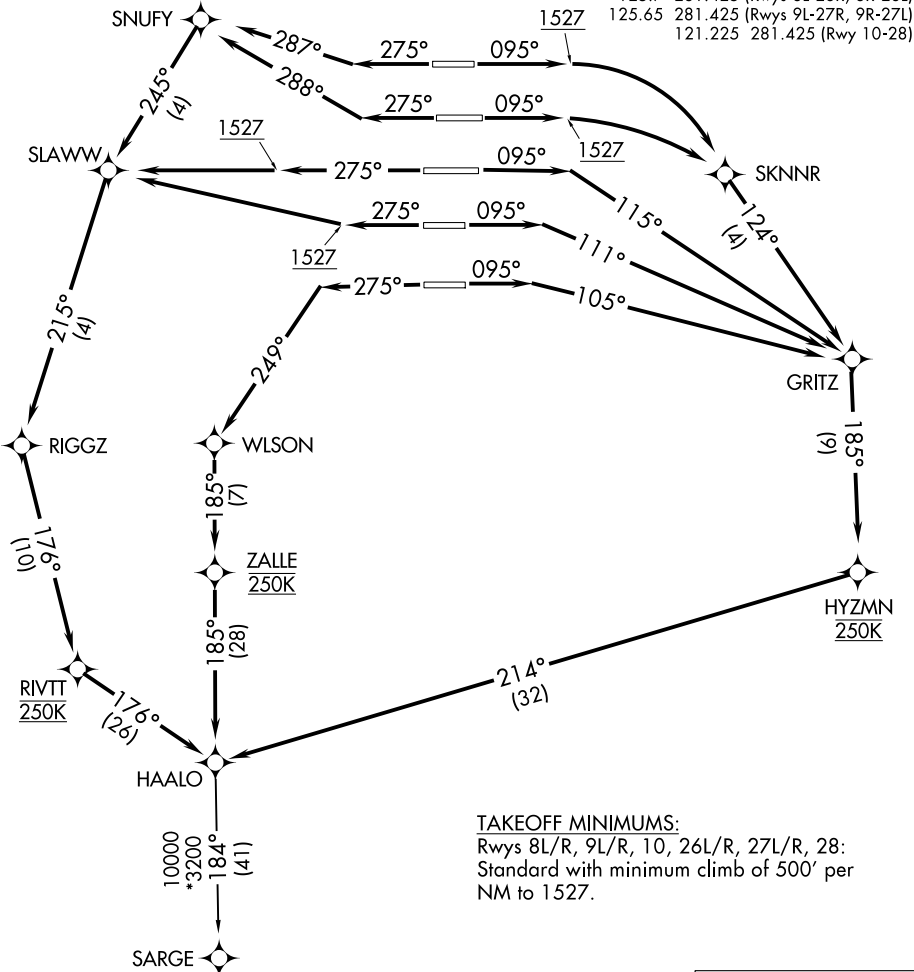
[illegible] 281.425 (Rwys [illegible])
125.65 281.425 (Rwys 9L-27R, 9R-27L)
121.225 281.425 (Rwy 10-28)

SNUFY
287°
275°
095°
1527
288°
275°
095°
1527
245°
(4)
SLAWW
1527
275°
095°
SKNNR
275°
095°
115°
124°
(4)
1527
111°
275°
095°
105°
215°
(4)
249°
GRITZ
RIGGZ
WLSON
185°
(7)
185°
(9)
176°
(10)
ZALLE
250K
185°
(28)
HYZMN
250K
RIVTT
250K
176°
(26)
214°
(32)
HAALO

TAKEOFF MINIMUMS:
Rwys 8L/R, 9L/R, 10, 26L/R, 27L/R, 28: Standard with minimum climb of 500′ per NM to 1527.

10000
*3200
184°
(41)
SARGE